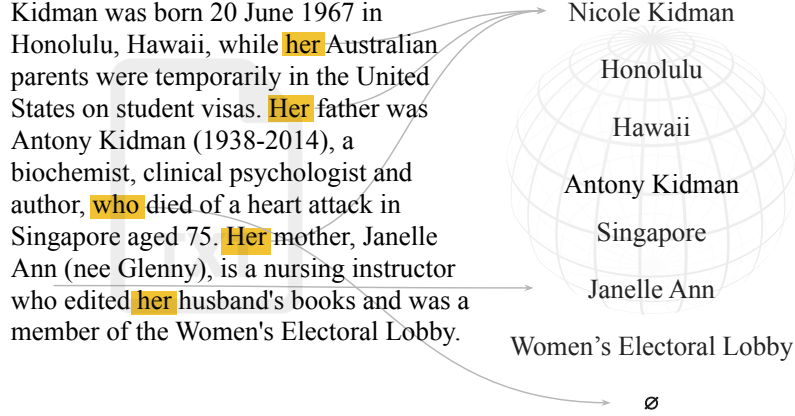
Kidman was born 20 June 1967 in Honolulu, Hawaii, while her Australian parents were temporarily in the United States on student visas. Her father was Antony Kidman (1938-2014), a biochemist, clinical psychologist and author, who died of a heart attack in Singapore aged 75. Her mother, Janelle Ann (nee Glenny), is a nursing instructor who edited her husband's books and was a member of the Women's Electoral Lobby.

Nicole Kidman

Honolulu

Hawaii

Antony Kidman

Singapore

Janelle Ann

Women’s Electoral Lobby

$\varnothing$